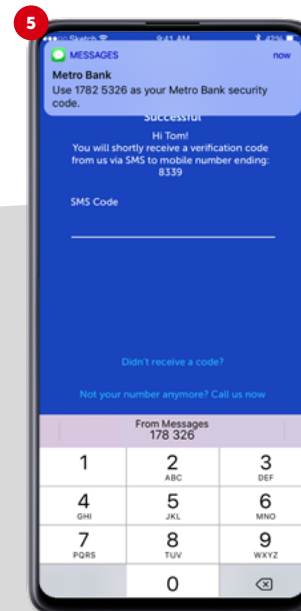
5

Sketch 9:41 AM 42%

MESSAGES now

Metro Bank

Use 1782 5326 as your Metro Bank security code.

Successful

Hi Tom!

You will shortly receive a verification code from us via SMS to mobile number ending: 8339

SMS Code

Didn't receive a code?

Not your number anymore? Call us now

From Messages
178 326

| 1 | 2 ABC | 3 DEF |
|---|---|---|
| 4 GHI | 5 JKL | 6 MNO |
| 7 PQRS | 8 TUV | 9 WXYZ |
|  | 0 | ⌫ |